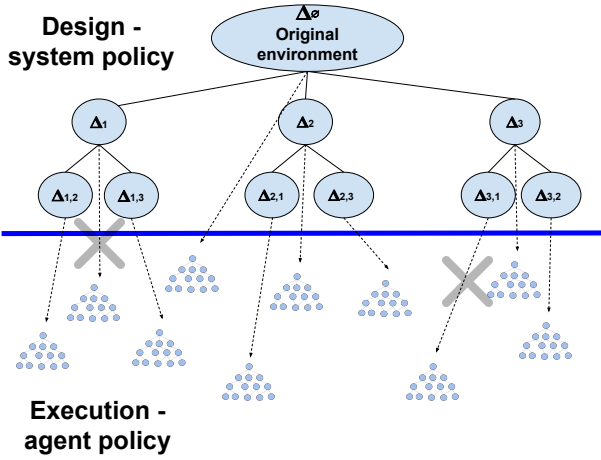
Design - system policy

$\Delta_\emptyset$
Original environment

$\Delta_1$

$\Delta_2$

$\Delta_3$

$\Delta_{1,2}$

$\Delta_{1,3}$

$\Delta_{2,1}$

$\Delta_{2,3}$

$\Delta_{3,1}$

$\Delta_{3,2}$

Execution - agent policy